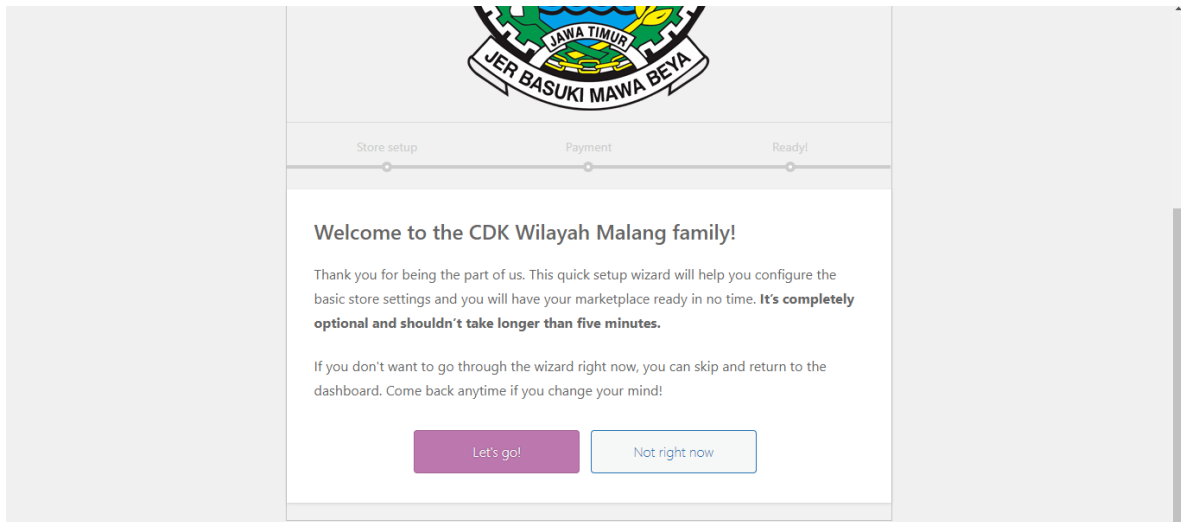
JAWA TIMUR
JER BASUKI MAWA BEYA

Store setup
Payment
Ready!

Welcome to the CDK Wilayah Malang family!

Thank you for being the part of us. This quick setup wizard will help you configure the basic store settings and you will have your marketplace ready in no time. **It’s completely optional and shouldn’t take longer than five minutes.**

If you don’t want to go through the wizard right now, you can skip and return to the dashboard. Come back anytime if you change your mind!

Let's go!
Not right now